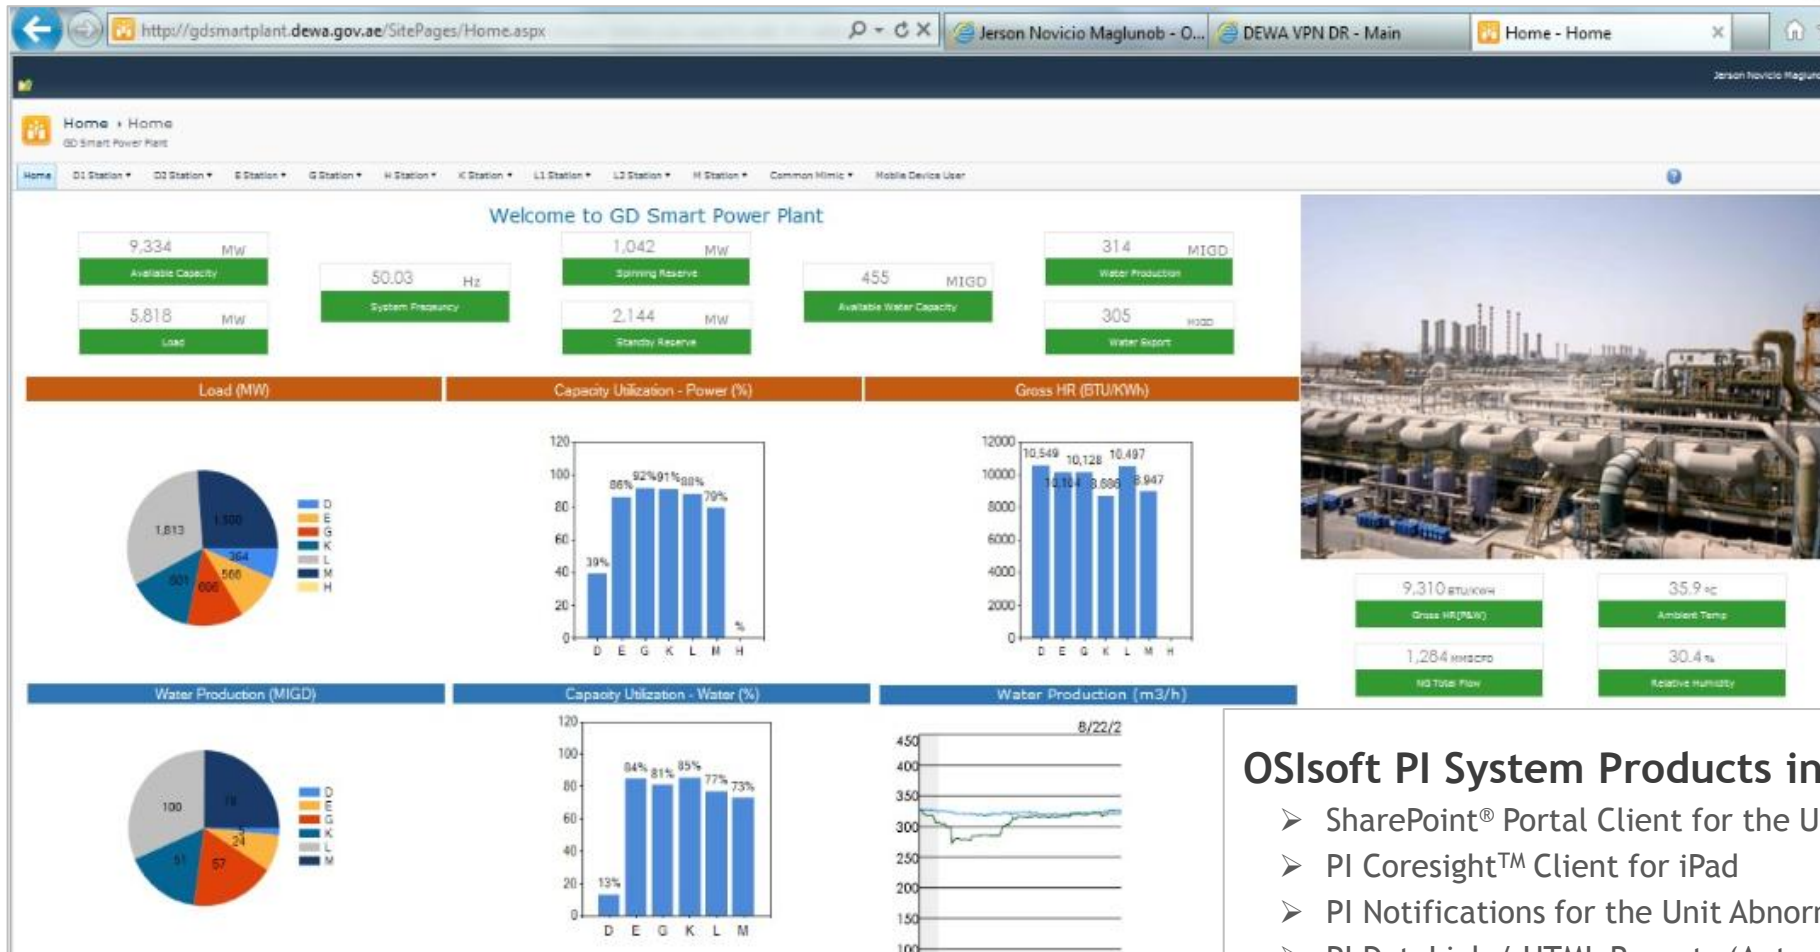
http://gdsmartplant.dewa.gov.ae/SitePages/Home.aspx

Jerson Novicio Maglunob - O...

DEWA VPN DR - Main

Home - Home

Jerson Novicio Maglun

Home › Home
GD Smart Power Plant

Home D1 Station ▾ D2 Station ▾ E Station ▾ G Station ▾ H Station ▾ K Station ▾ L1 Station ▾ L2 Station ▾ M Station ▾ Common Mimic ▾ Mobile Device User

Welcome to GD Smart Power Plant

9,334 MW
Available Capacity

5,818 MW
Load

50.03 Hz
System Frequency

1,042 MW
Spinning Reserve

2,144 MW
Standby Reserve

455 MIGD
Available Water Capacity

314 MIGD
Water Production

305 MIGD
Water Export

Load (MW)

Capacity Utilization - Power (%)

Gross HR (BTU/KWh)

1,813
1,500
364
566
501
606

D
E
G
K
L
M
H

120
100
80
60
40
20
0
39%
86%
92%
91%
88%
79%
%
D E G K L M H

12000
10000
8000
6000
4000
2000
0
10,549
10,128
10,497
10,104
8,686
8,947
D E G K L M H

9,310 BTU/KWH
Gross HR(P&W)

35.9 °C
Ambient Temp

1,284 MMSCFD
NG Total Flow

30.4 %
Relative Humidity

Water Production (MIGD)

Capacity Utilization - Water (%)

Water Production (m3/h)

100
78
24
51
57

D
E
G
K
L
M

120
100
80
60
40
20
0
13%
84%
81%
85%
77%
73%
D E G K L M

8/22/2
450
400
350
300
250
200
150
100

OSIsoft PI System Products in
➢ SharePoint® Portal Client for the U
➢ PI Coresight™ Client for iPad
➢ PI Notifications for the Unit Abnor
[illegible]